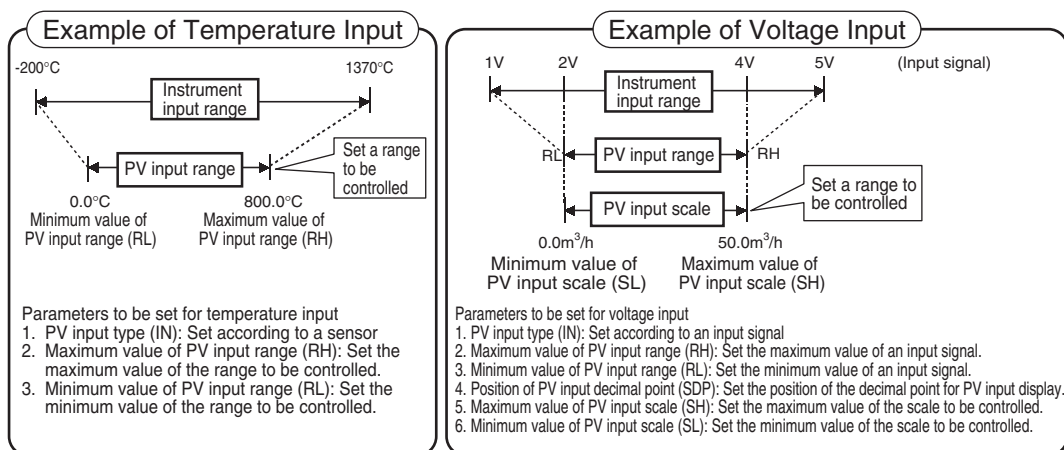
Example of Temperature Input

-200°C

1370°C

Instrument input range

PV input range

Set a range to be controlled

0.0°C
Minimum value of PV input range (RL)

800.0°C
Maximum value of PV input range (RH)

Parameters to be set for temperature input
1. PV input type (IN): Set according to a sensor
2. Maximum value of PV input range (RH): Set the maximum value of the range to be controlled.
3. Minimum value of PV input range (RL): Set the minimum value of the range to be controlled.

Example of Voltage Input

1V

2V

4V

5V

(Input signal)

Instrument input range

RL

PV input range

RH

PV input scale

Set a range to be controlled

0.0m$^3$/h
Minimum value of PV input scale (SL)

50.0m$^3$/h
Maximum value of PV input scale (SH)

Parameters to be set for voltage input
1. PV input type (IN): Set according to an input signal
2. Maximum value of PV input range (RH): Set the maximum value of an input signal.
3. Minimum value of PV input range (RL): Set the minimum value of an input signal.
4. Position of PV input decimal point (SDP): Set the position of the decimal point for PV input display.
5. Maximum value of PV input scale (SH): Set the maximum value of the scale to be controlled.
6. Minimum value of PV input scale (SL): Set the minimum value of the scale to be controlled.